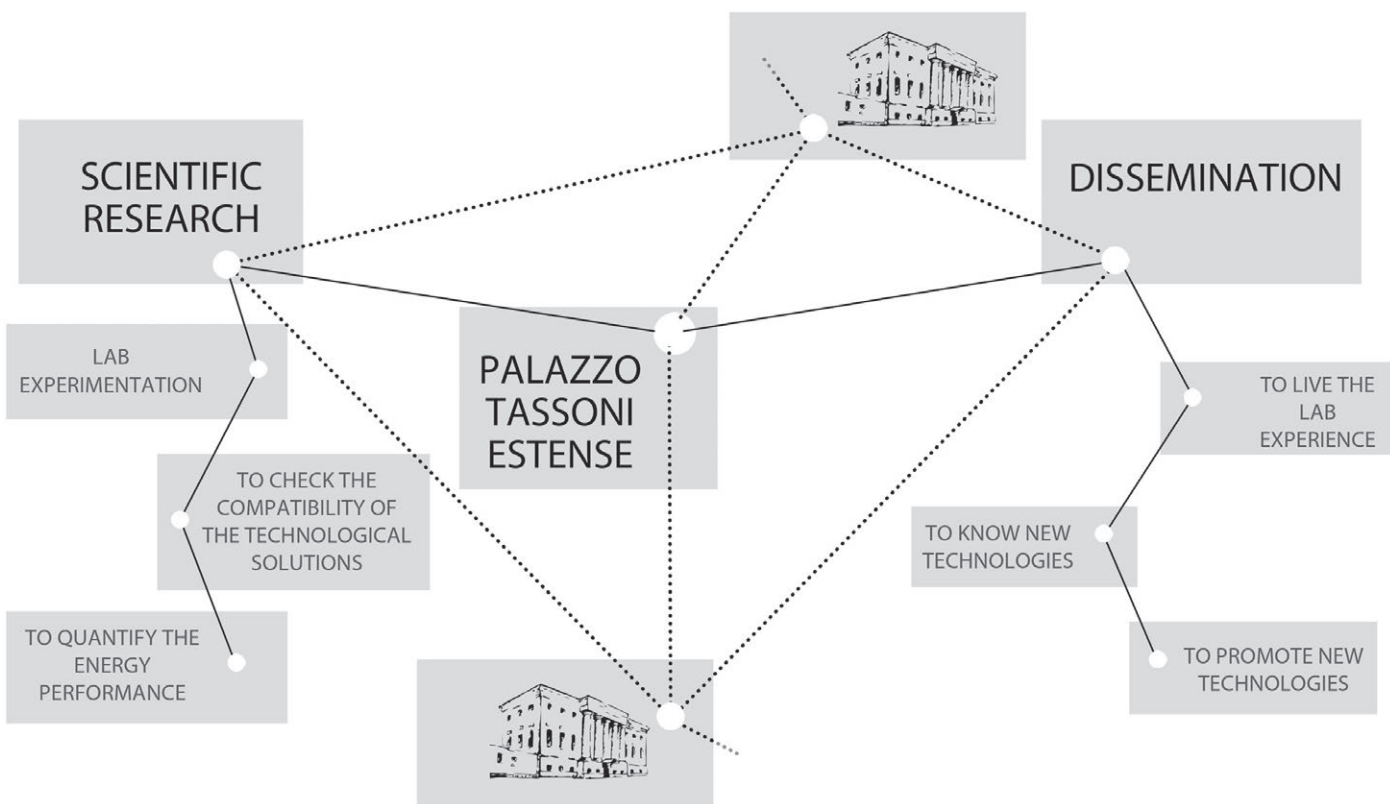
SCIENTIFIC RESEARCH

DISSEMINATION

PALAZZO TASSONI ESTENSE

LAB EXPERIMENTATION

TO CHECK THE COMPATIBILITY OF THE TECHNOLOGICAL SOLUTIONS

TO QUANTIFY THE ENERGY PERFORMANCE

TO LIVE THE LAB EXPERIENCE

TO KNOW NEW TECHNOLOGIES

TO PROMOTE NEW TECHNOLOGIES